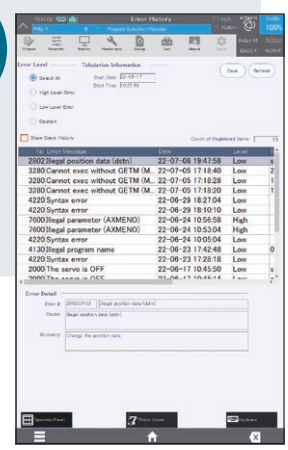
Error History

Error Level
Tabulation Information
Select All
Start Date 22-06-17
Start Time 13:25:36
High Level Error
Low Level Error
Caution
Save
Refresh
Show Delete History
Count of Registered Items

| No. | Error Message | Date | Level |
|---|---|---|---|
| 2802 | Illegal position data (dstn) | 22-07-06 19:47:58 | Low |
| 3280 | Cannot exec without GETM (M... | 22-07-05 17:18:40 | Low |
| 3280 | Cannot exec without GETM (M... | 22-07-05 17:18:28 | Low |
| 3280 | Cannot exec without GETM (M... | 22-07-05 17:18:18 | Low |
| 4220 | Syntax error | 22-06-29 18:27:04 | Low |
| 4220 | Syntax error | 22-06-29 18:10:10 | Low |
| 7600 | Illegal parameter (AXMENO) | 22-06-24 10:56:58 | High |
| 7600 | Illegal parameter (AXMENO) | 22-06-24 10:53:04 | High |
| 4220 | Syntax error | 22-06-24 10:05:04 | Low |
| 4130 | Illegal program name | 22-06-23 17:42:48 | Low |
| 4220 | Syntax error | 22-06-23 17:28:18 | Low |
| 2000 | The servo is OFF | 22-06-17 10:45:50 | Low |

Error Detail
Error #
Cause
Illegal position data
Recovery
Change the position data